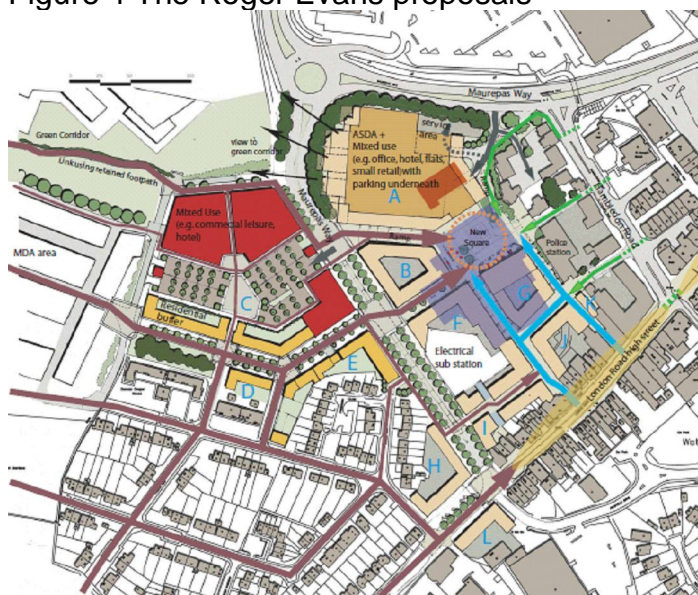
Figure 1 The Roger Evans proposals

Maurepas Way

Green Corridor

view to green corridor

Unkusing retained footpath

ASDA + Mixed use (e.g. office, hotel, flats, small retail) with parking underneath

service area

A

Mixed Use (e.g. commercial leisure, hotel)

Maurepas Way

New Square

MDA area

B

C

Residential buffer

G

Police station

F

Electrical sub station

E

D

J

London Road high street

I

H

L

Wa